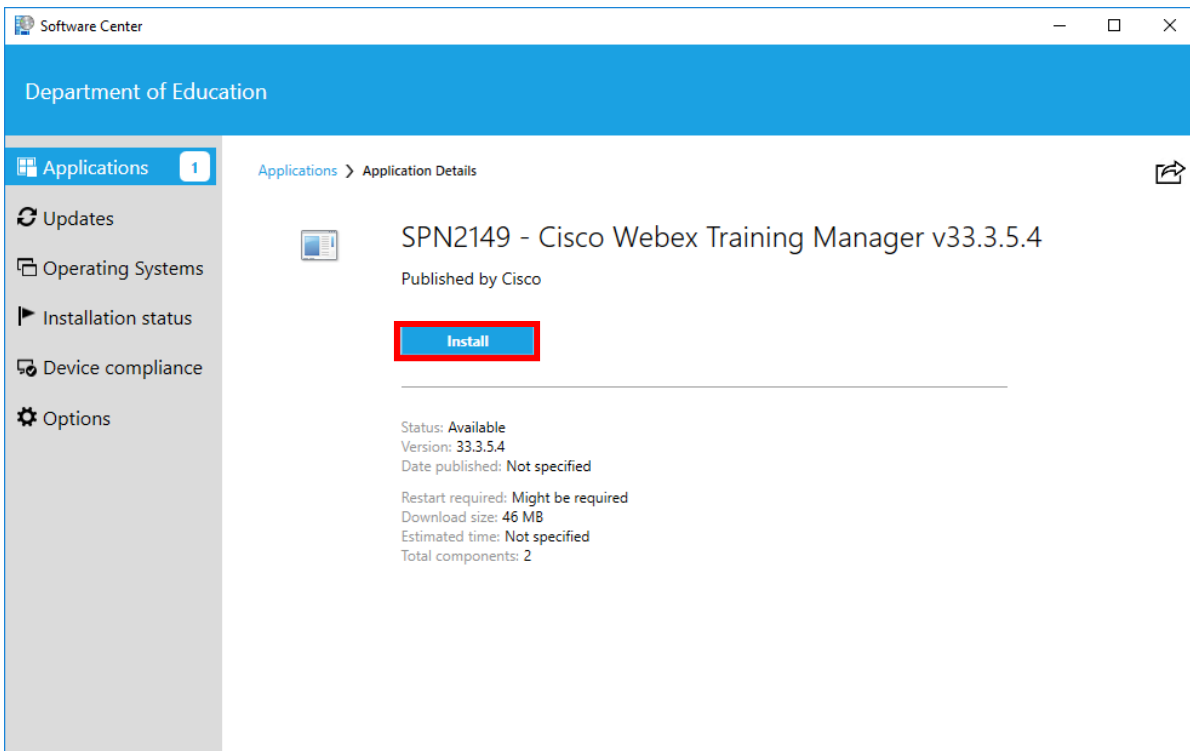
Software Center

Department of Education

Applications 1

Updates

Operating Systems

Installation status

Device compliance

Options

Applications > Application Details

SPN2149 - Cisco Webex Training Manager v33.3.5.4

Published by Cisco

Install

Status: Available
Version: 33.3.5.4
Date published: Not specified

Restart required: Might be required
Download size: 46 MB
Estimated time: Not specified
Total components: 2